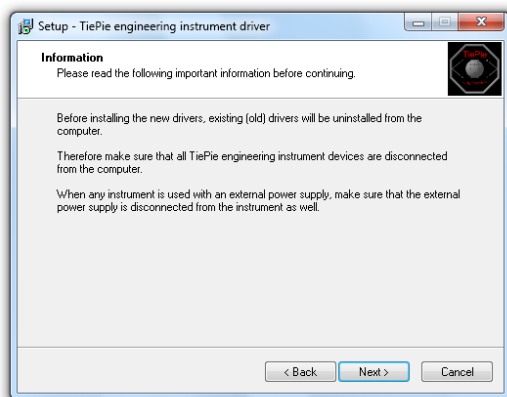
Setup - TiePie engineering instrument driver

Information
Please read the following important information before continuing.

TiePie

Before installing the new drivers, existing (old) drivers will be uninstalled from the computer.

Therefore make sure that all TiePie engineering instrument devices are disconnected from the computer.

When any instrument is used with an external power supply, make sure that the external power supply is disconnected from the instrument as well.

< Back
Next >
Cancel